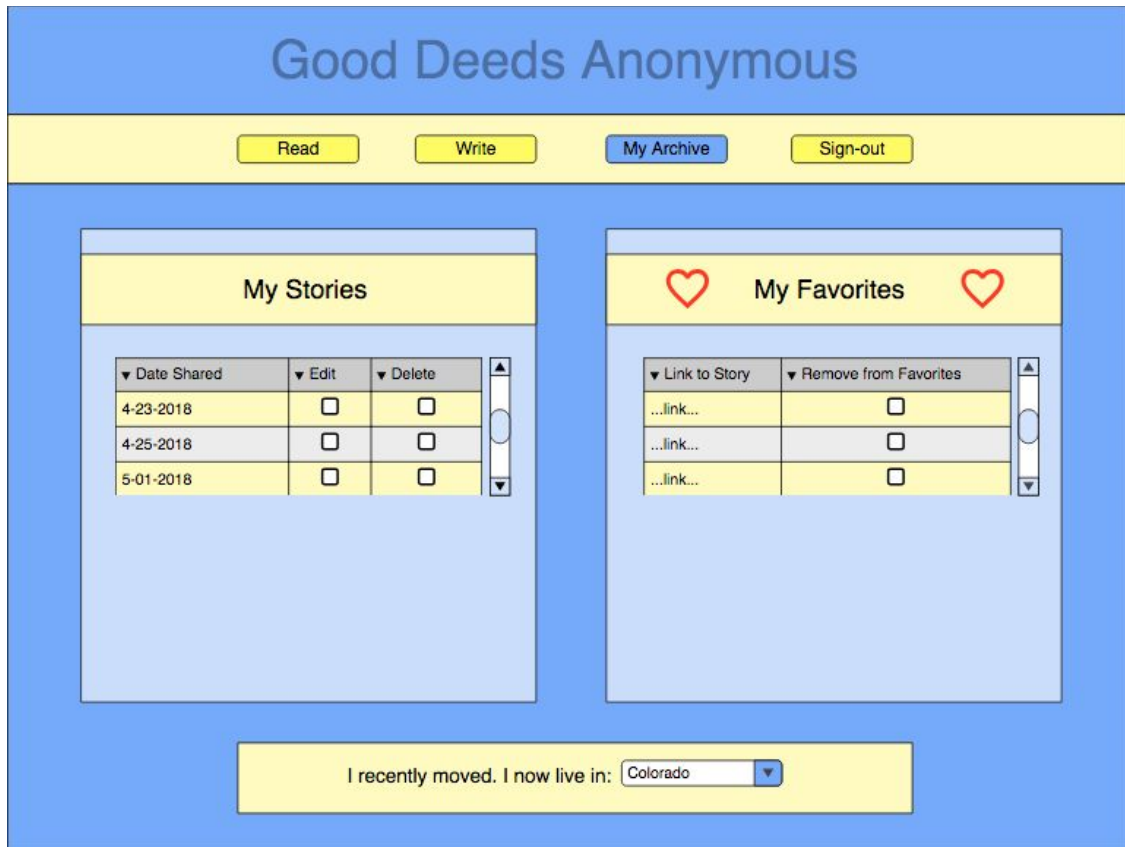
Good Deeds Anonymous

Read Write My Archive Sign-out

My Stories

| ▾ Date Shared | ▾ Edit | ▾ Delete |
|---|---|---|
| 4-23-2018 | ☐ | ☐ |
| 4-25-2018 | ☐ | ☐ |
| 5-01-2018 | ☐ | ☐ |

My Favorites

| ▾ Link to Story | ▾ Remove from Favorites |
|---|---|
| ...link... | ☐ |
| ...link... | ☐ |
| ...link... | ☐ |

I recently moved. I now live in: Colorado